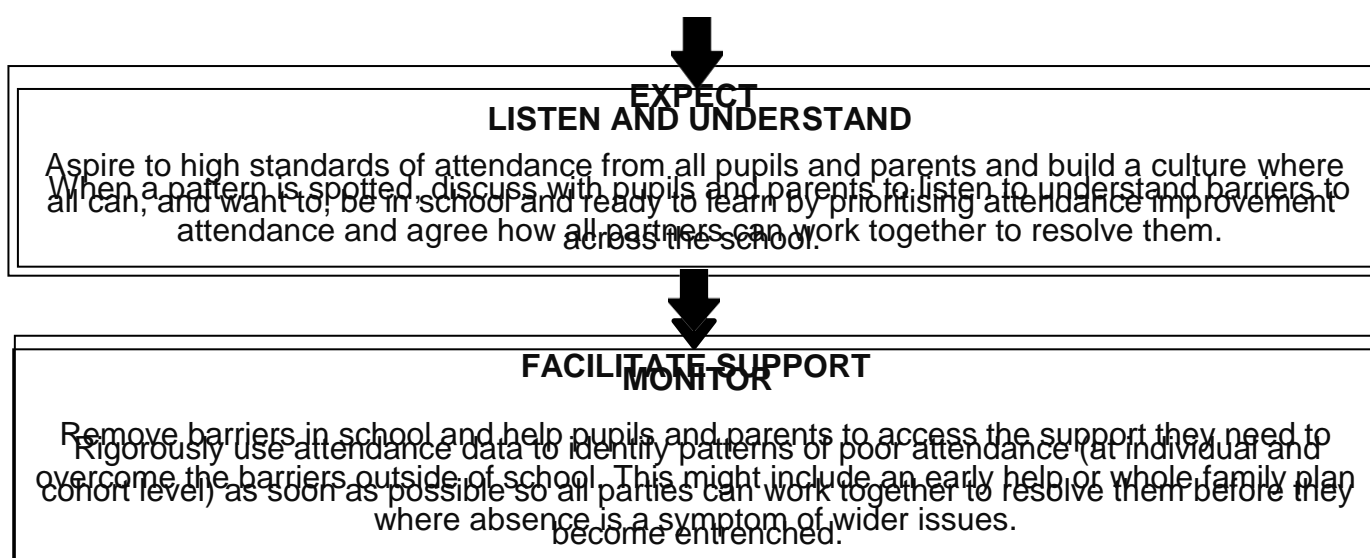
EXPECT

Aspire to high standards of attendance from all pupils and parents and build a culture where all can, and want to, be in school and ready to learn by prioritising attendance improvement across the school.

LISTEN AND UNDERSTAND

When a pattern is spotted, discuss with pupils and parents to listen to understand barriers to attendance and agree how all partners can work together to resolve them.

MONITOR

Rigorously use attendance data to identify patterns of poor attendance (at individual and cohort level) as soon as possible so all parties can work together to resolve them before they become entrenched.

FACILITATE SUPPORT

Remove barriers in school and help pupils and parents to access the support they need to overcome the barriers outside of school. This might include an early help or whole family plan where absence is a symptom of wider issues.